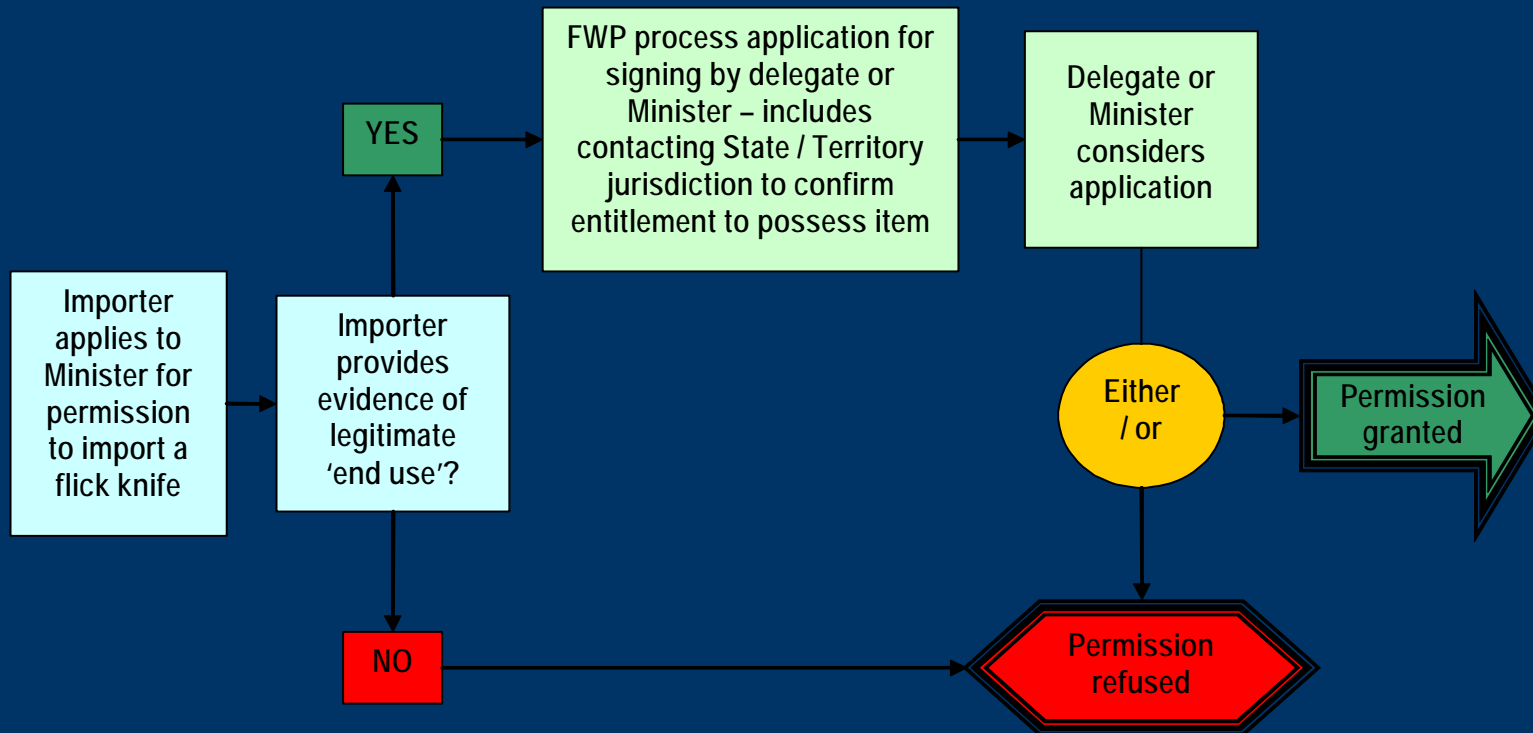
Importer applies to Minister for permission to import a flick knife

Importer provides evidence of legitimate 'end use'?

YES

NO

FWP process application for signing by delegate or Minister – includes contacting State / Territory jurisdiction to confirm entitlement to possess item

Delegate or Minister considers application

Either / or

Permission granted

Permission refused